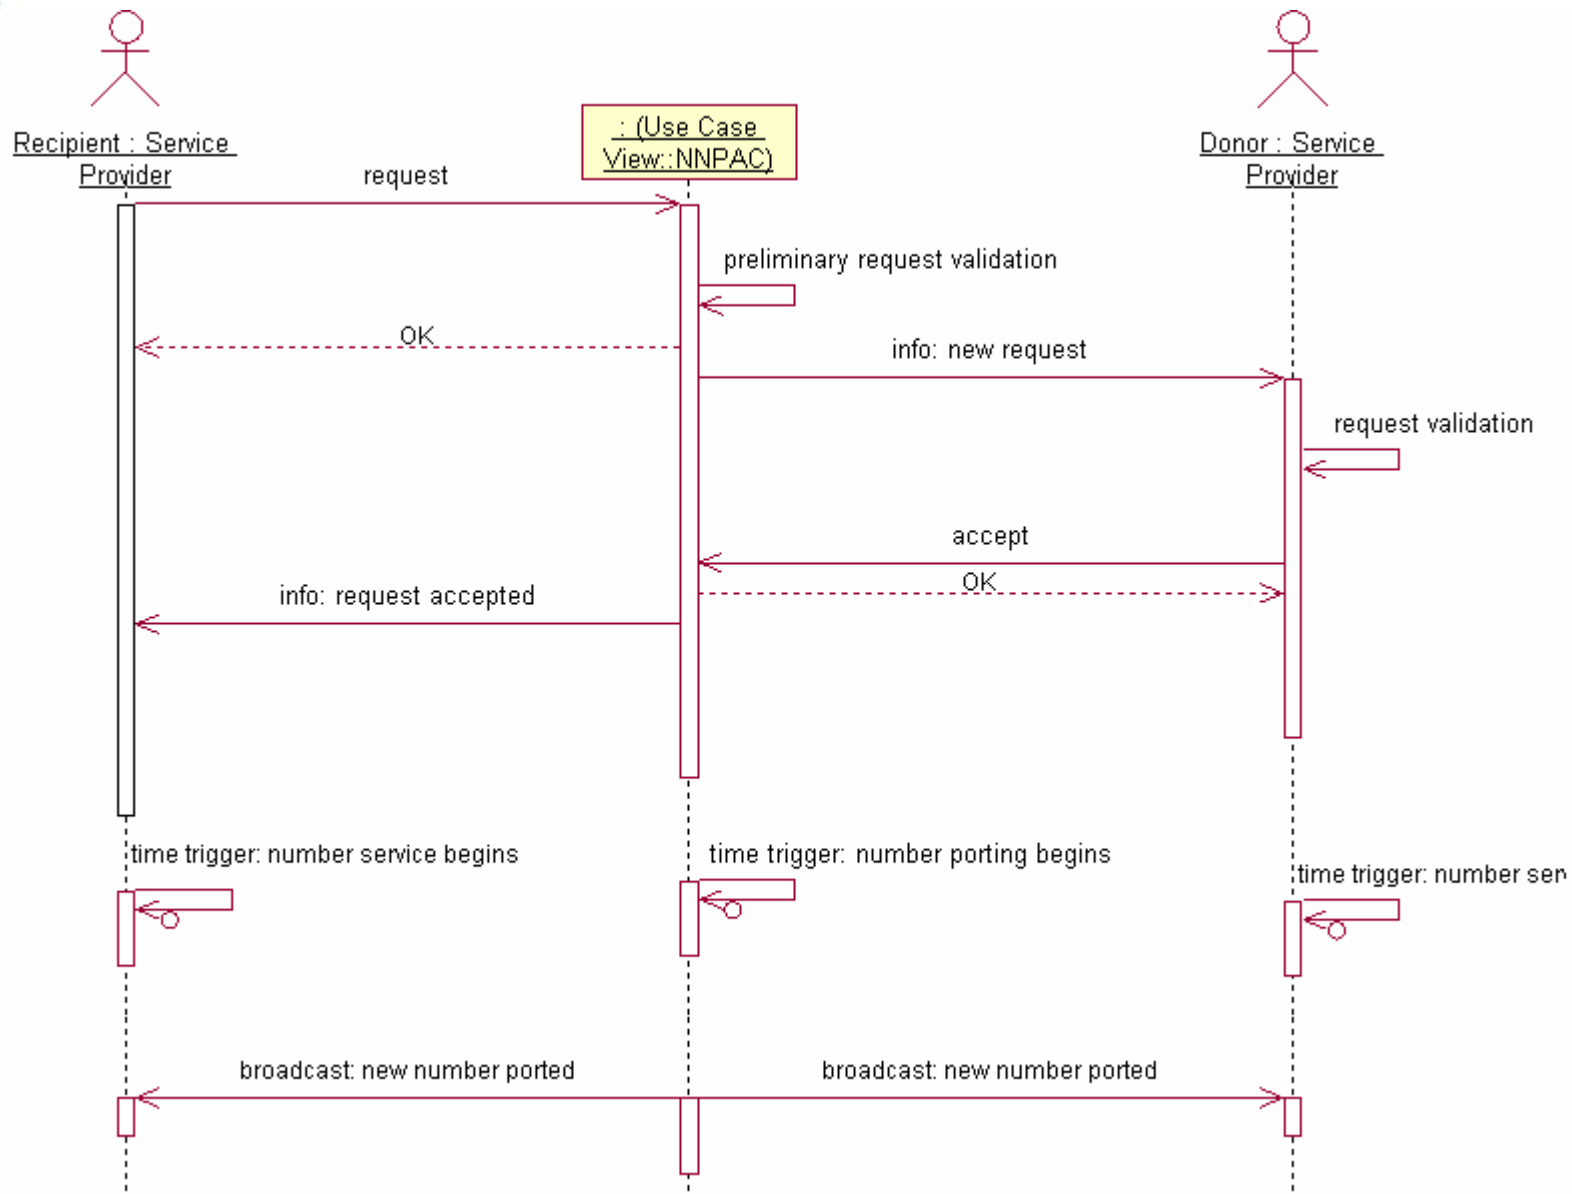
Recipient : Service Provider

: (Use Case View::NNPAC)

Donor : Service Provider

request

preliminary request validation

OK

info: new request

request validation

accept

OK

info: request accepted

time trigger: number service begins

time trigger: number porting begins

time trigger: number ser

broadcast: new number ported

broadcast: new number ported